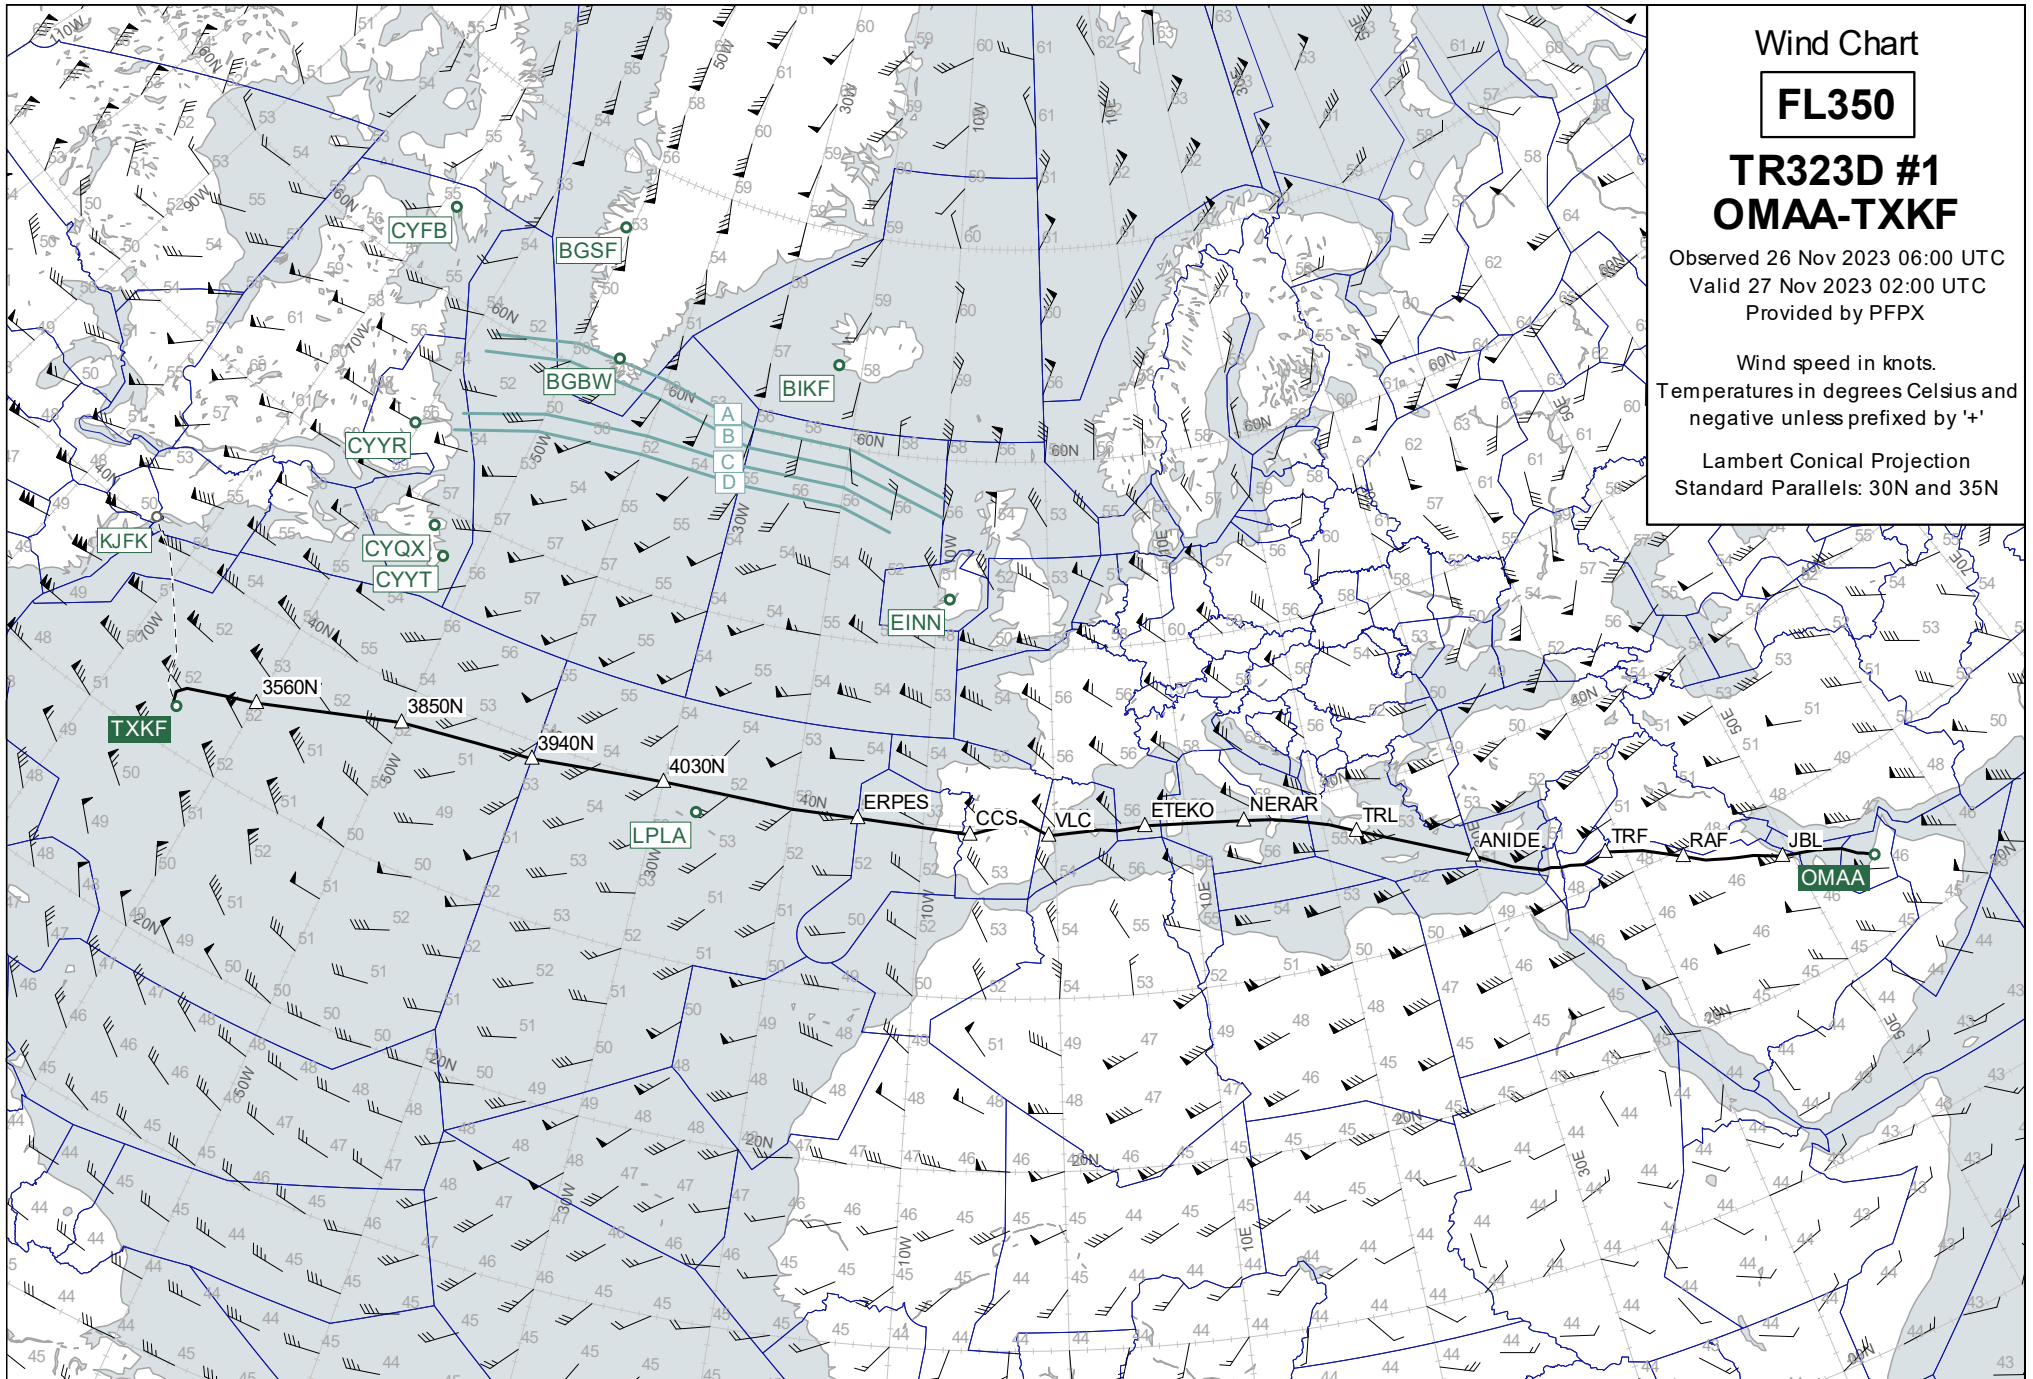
Wind Chart

FL350

TR323D #1
OMAA-TXKF

Observed 26 Nov 2023 06:00 UTC
Valid 27 Nov 2023 02:00 UTC
Provided by PFPX

Wind speed in knots.
Temperatures in degrees Celsius and negative unless prefixed by '+'

Lambert Conical Projection
Standard Parallels: 30N and 35N

CYFB
BGSF
BGBW
BIKF
CYYR
KJFK
CYQX
CYYT
EINN
TXKF
LPLA
OMAA

A
B
C
D

3560N
3850N
3940N
4030N
ERPES
CCS
VLC
ETEKO
NERAR
TRL
ANIDE
TRF
RAF
JBL

70W
60W
50W
40W
30W
20W
10W
10E
20E
30E
40E
50E
60E
20N
30N
40N
50N
60N
70N